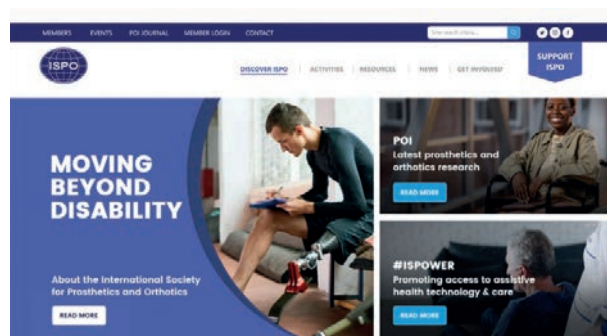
MEMBERS EVENTS POI JOURNAL MEMBER LOGIN CONTACT

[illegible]

ISPO

DISCOVER ISPO | ACTIVITIES | RESOURCES | NEWS | GET INVOLVED

SUPPORT ISPO

MOVING BEYOND DISABILITY

About the International Society for Prosthetics and Orthotics

READ MORE

POI

Latest prosthetics and orthotics research

READ MORE

#ISPOWER

Promoting access to assistive health technology & care

READ MORE